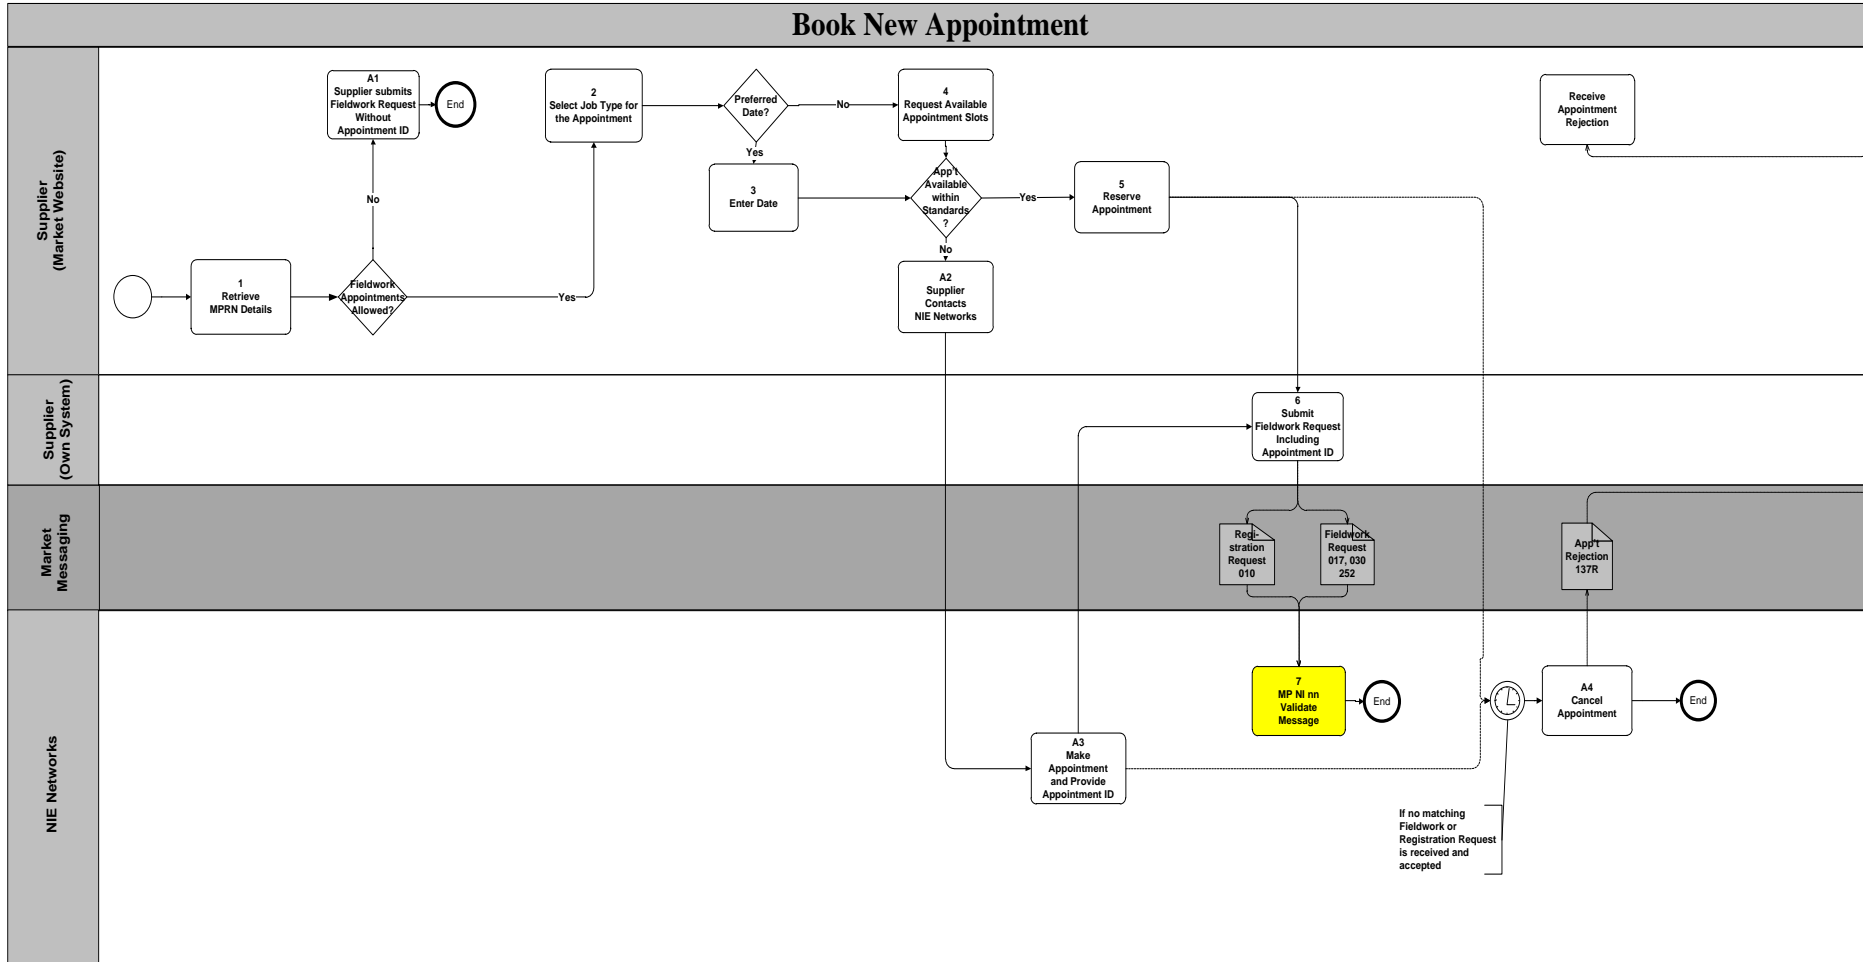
Book New Appointment

Supplier (Market Website)

Supplier (Own System)

Market Messaging

NIE Networks

1
Retrieve MPRN Details

Fieldwork Appointments Allowed?

No

Yes

A1
Supplier submits Fieldwork Request Without Appointment ID

End

2
Select Job Type for the Appointment

Preferred Date?

No

Yes

3
Enter Date

4
Request Available Appointment Slots

App't Available within Standards ?

Yes

No

A2
Supplier Contacts NIE Networks

5
Reserve Appointment

Receive Appointment Rejection

6
Submit Fieldwork Request Including Appointment ID

Registration Request 010

Fieldwork Request 017, 030 252

App't Rejection 137R

7
MP NI nn Validate Message

End

A3
Make Appointment and Provide Appointment ID

A4
Cancel Appointment

End

If no matching Fieldwork or Registration Request is received and accepted